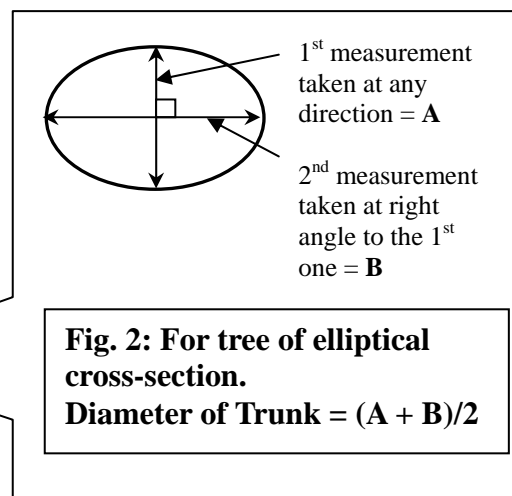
1$^{st}$ measurement taken at any direction = **A**

2$^{nd}$ measurement taken at right angle to the 1$^{st}$ one = **B**

**Fig. 2: For tree of elliptical cross-section.**
**Diameter of Trunk = (A + B)/2**